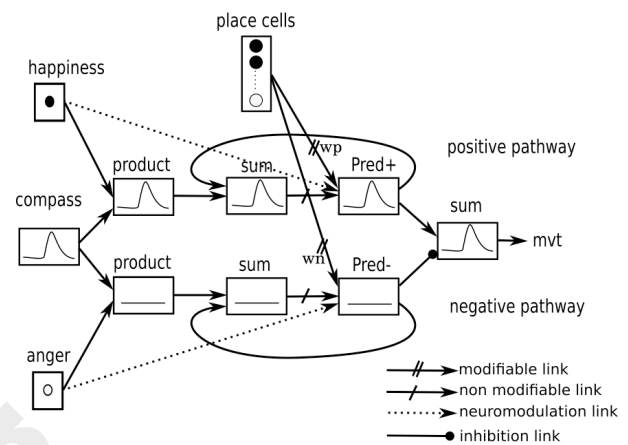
place cells

happiness

product

sum

wp

Pred+

positive pathway

compass

sum

mvt

wn

product

sum

Pred-

negative pathway

anger

modifiable link

non modifiable link

neuromodulation link

inhibition link